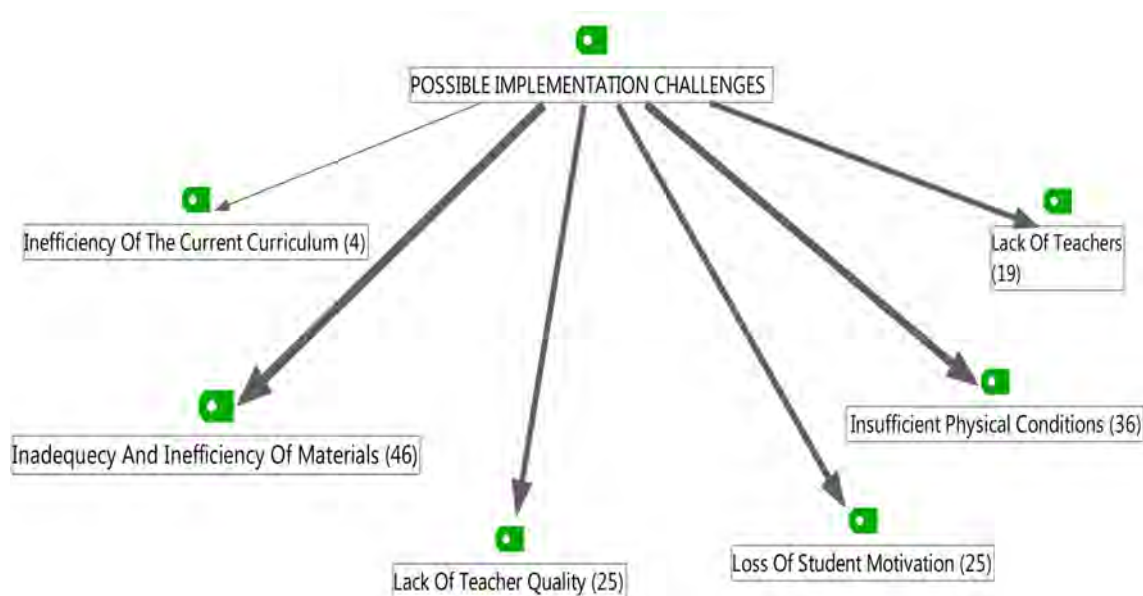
POSSIBLE IMPLEMENTATION CHALLENGES

Inefficiency Of The Current Curriculum (4)

Lack Of Teachers (19)

Inadequecy And Inefficiency Of Materials (46)

Insufficient Physical Conditions (36)

Lack Of Teacher Quality (25)

Loss Of Student Motivation (25)